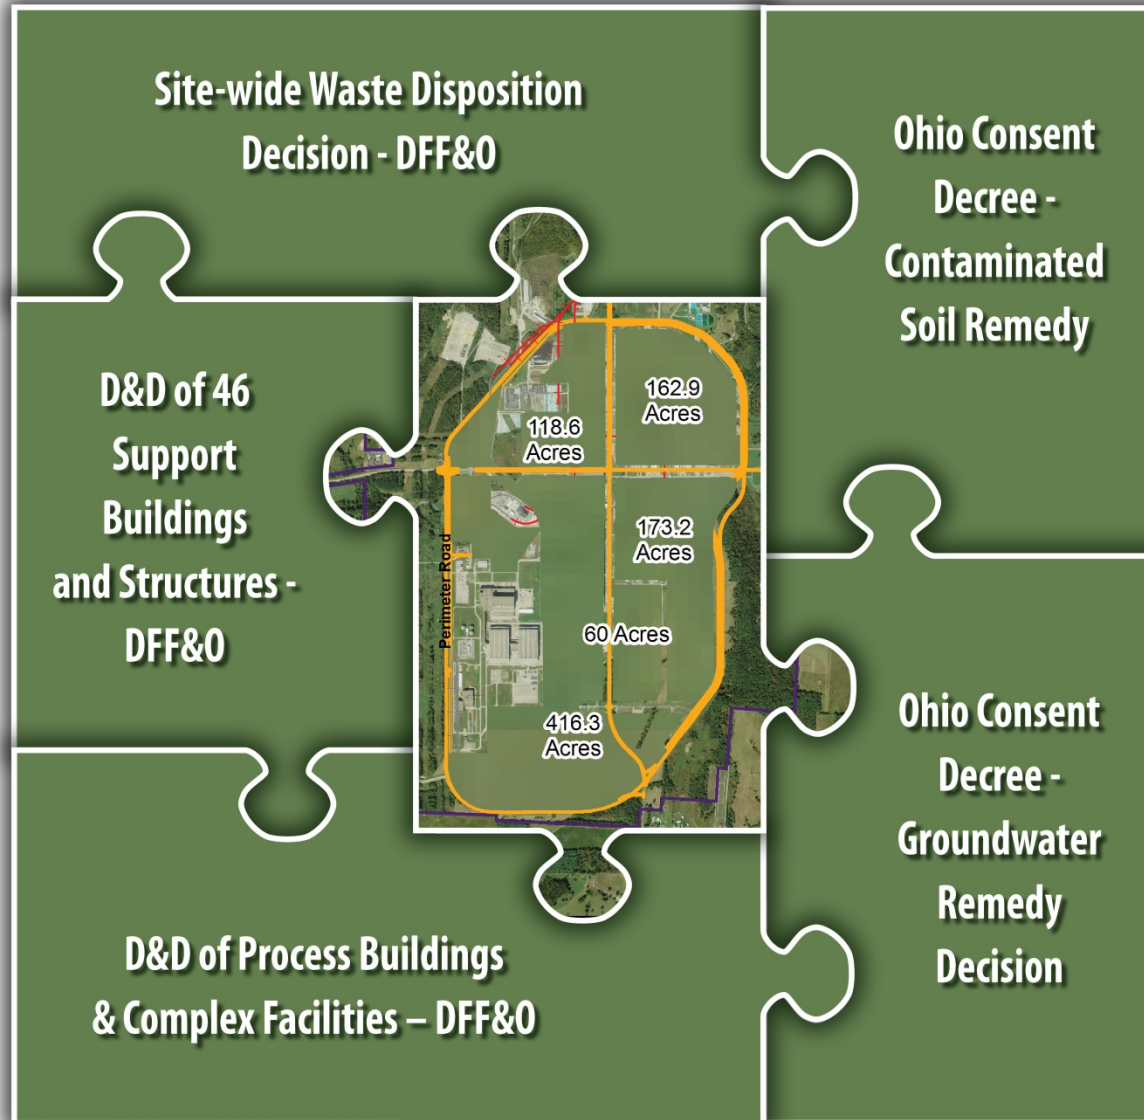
Site-wide Waste Disposition Decision - DFF&O

Ohio Consent Decree - Contaminated Soil Remedy

D&D of 46 Support Buildings and Structures - DFF&O

162.9 Acres

118.6 Acres

173.2 Acres

Perimeter Road

60 Acres

416.3 Acres

Ohio Consent Decree - Groundwater Remedy Decision

D&D of Process Buildings & Complex Facilities – DFF&O